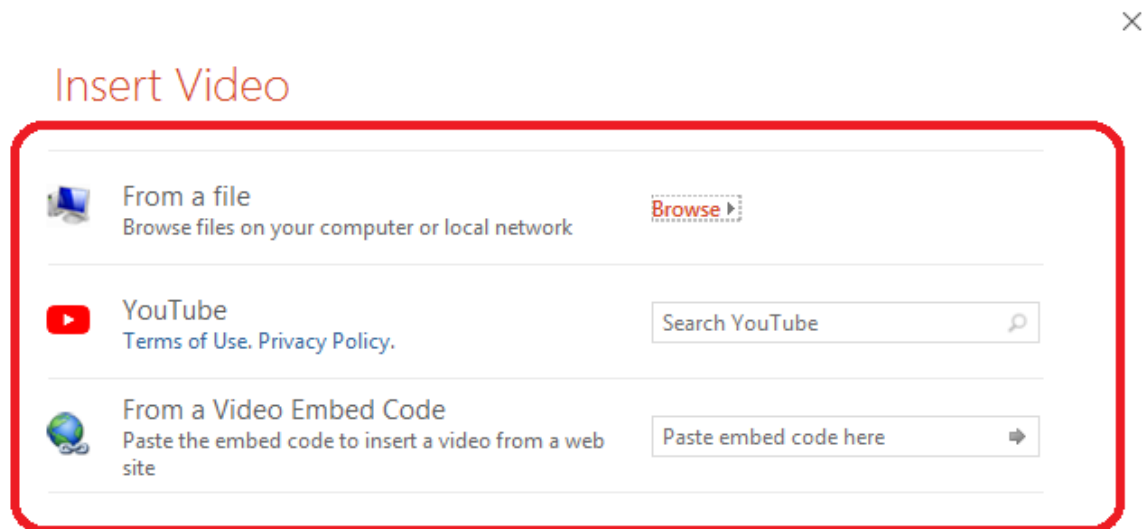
Insert Video

From a file
Browse files on your computer or local network

Browse

YouTube
Terms of Use. Privacy Policy.

Search YouTube

From a Video Embed Code
Paste the embed code to insert a video from a web site

Paste embed code here